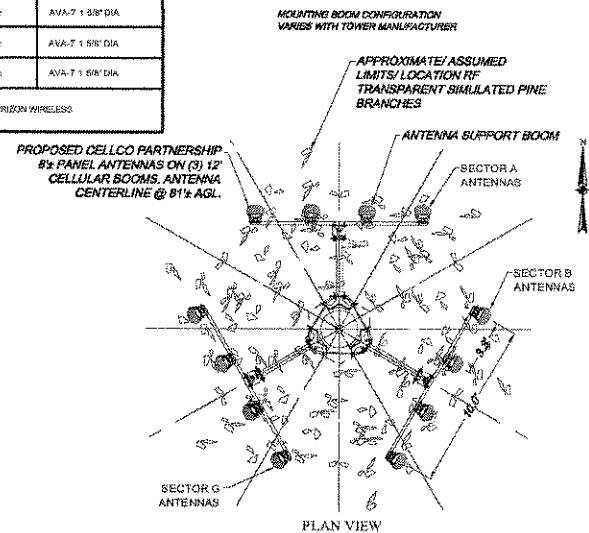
| | AVA-7 1 5/8" DIA |
|---|---|
| | AVA-7 1 5/8" DIA |
| | AVA-7 1 5/8" DIA |

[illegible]RIZON WIRELESS

MOUNTING BOOM CONFIGURATION VARIES WITH TOWER MANUFACTURER

APPROXIMATE/ ASSUMED LIMITS/ LOCATION RF TRANSPARENT SIMULATED PINE BRANCHES

PROPOSED CELLCO PARTNERSHIP 8'± PANEL ANTENNAS ON (3) 12' CELLULAR BOOMS. ANTENNA CENTERLINE @ 81'± AGL.

ANTENNA SUPPORT BOOM

SECTOR A ANTENNAS

SECTOR B ANTENNAS

3.3'

10.0'

SECTOR C ANTENNAS

PLAN VIEW